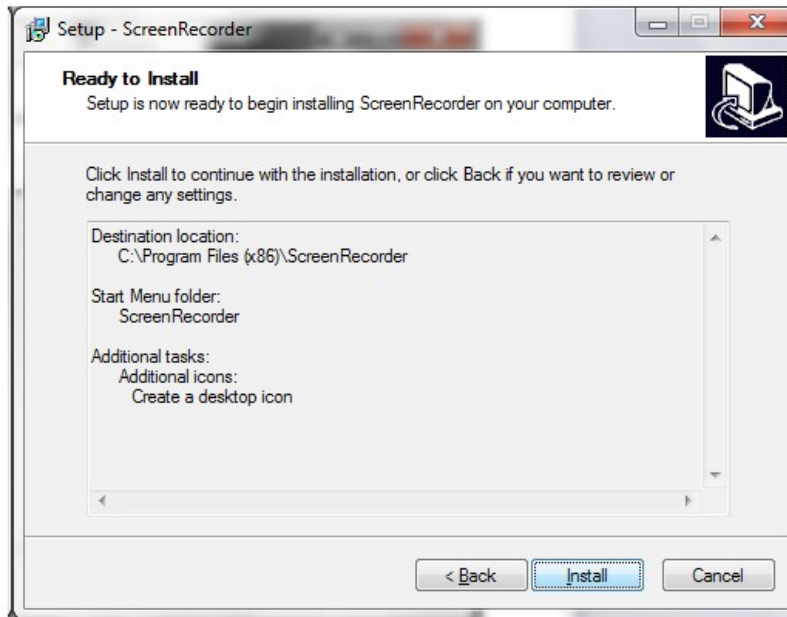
Setup - ScreenRecorder

**Ready to Install**
Setup is now ready to begin installing ScreenRecorder on your computer.

Click Install to continue with the installation, or click Back if you want to review or change any settings.

Destination location:
C:\Program Files (x86)\ScreenRecorder

Start Menu folder:
ScreenRecorder

Additional tasks:
Additional icons:
Create a desktop icon

< Back
Install
Cancel